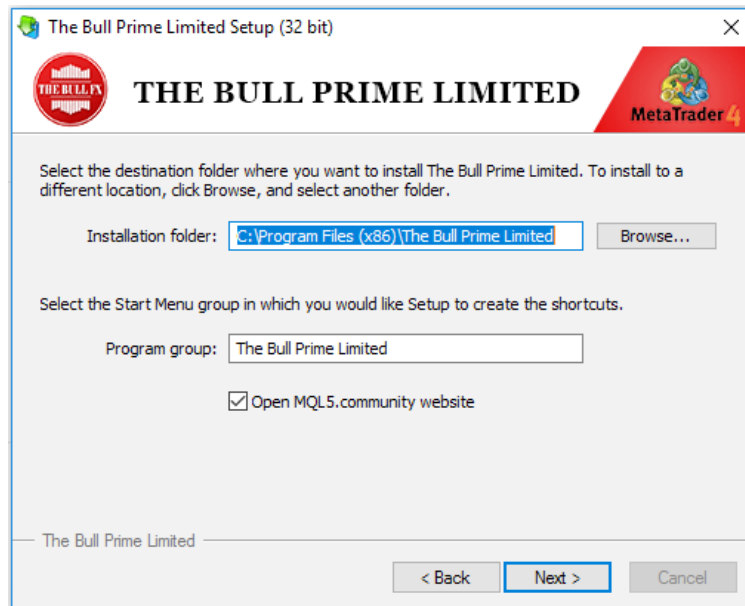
The Bull Prime Limited Setup (32 bit)

THE BULL FX

THE BULL PRIME LIMITED

MetaTrader 4

Select the destination folder where you want to install The Bull Prime Limited. To install to a different location, click Browse, and select another folder.

Installation folder: C:\Program Files (x86)\The Bull Prime Limited Browse...

Select the Start Menu group in which you would like Setup to create the shortcuts.

Program group: The Bull Prime Limited

Open MQL5.community website

The Bull Prime Limited

< Back Next > Cancel